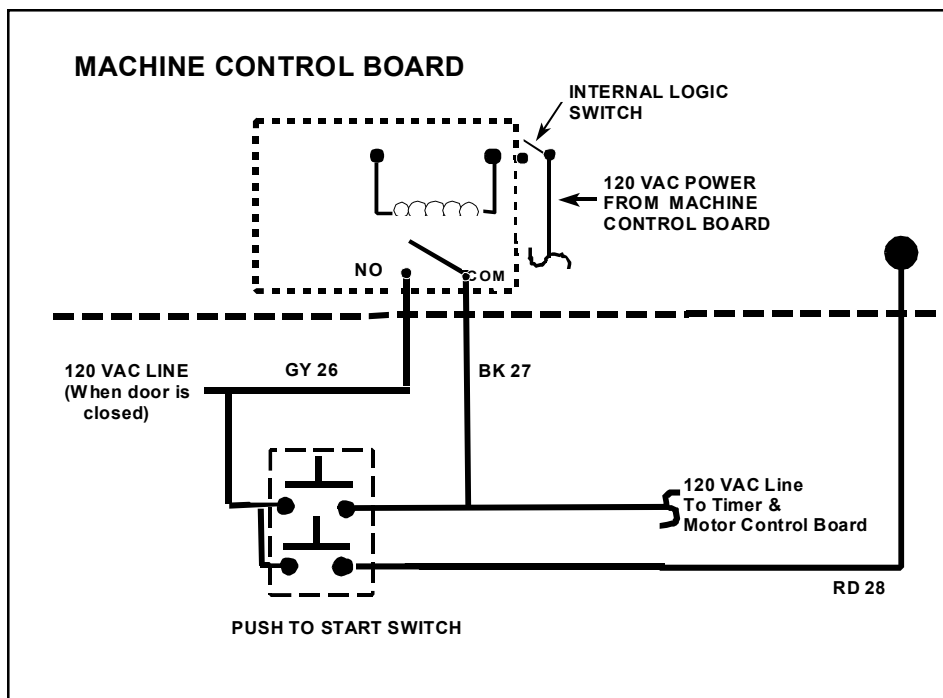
MACHINE CONTROL BOARD

INTERNAL LOGIC SWITCH

120 VAC POWER FROM MACHINE CONTROL BOARD

NO

COM

120 VAC LINE (When door is closed)

GY 26

BK 27

120 VAC Line To Timer & Motor Control Board

RD 28

PUSH TO START SWITCH